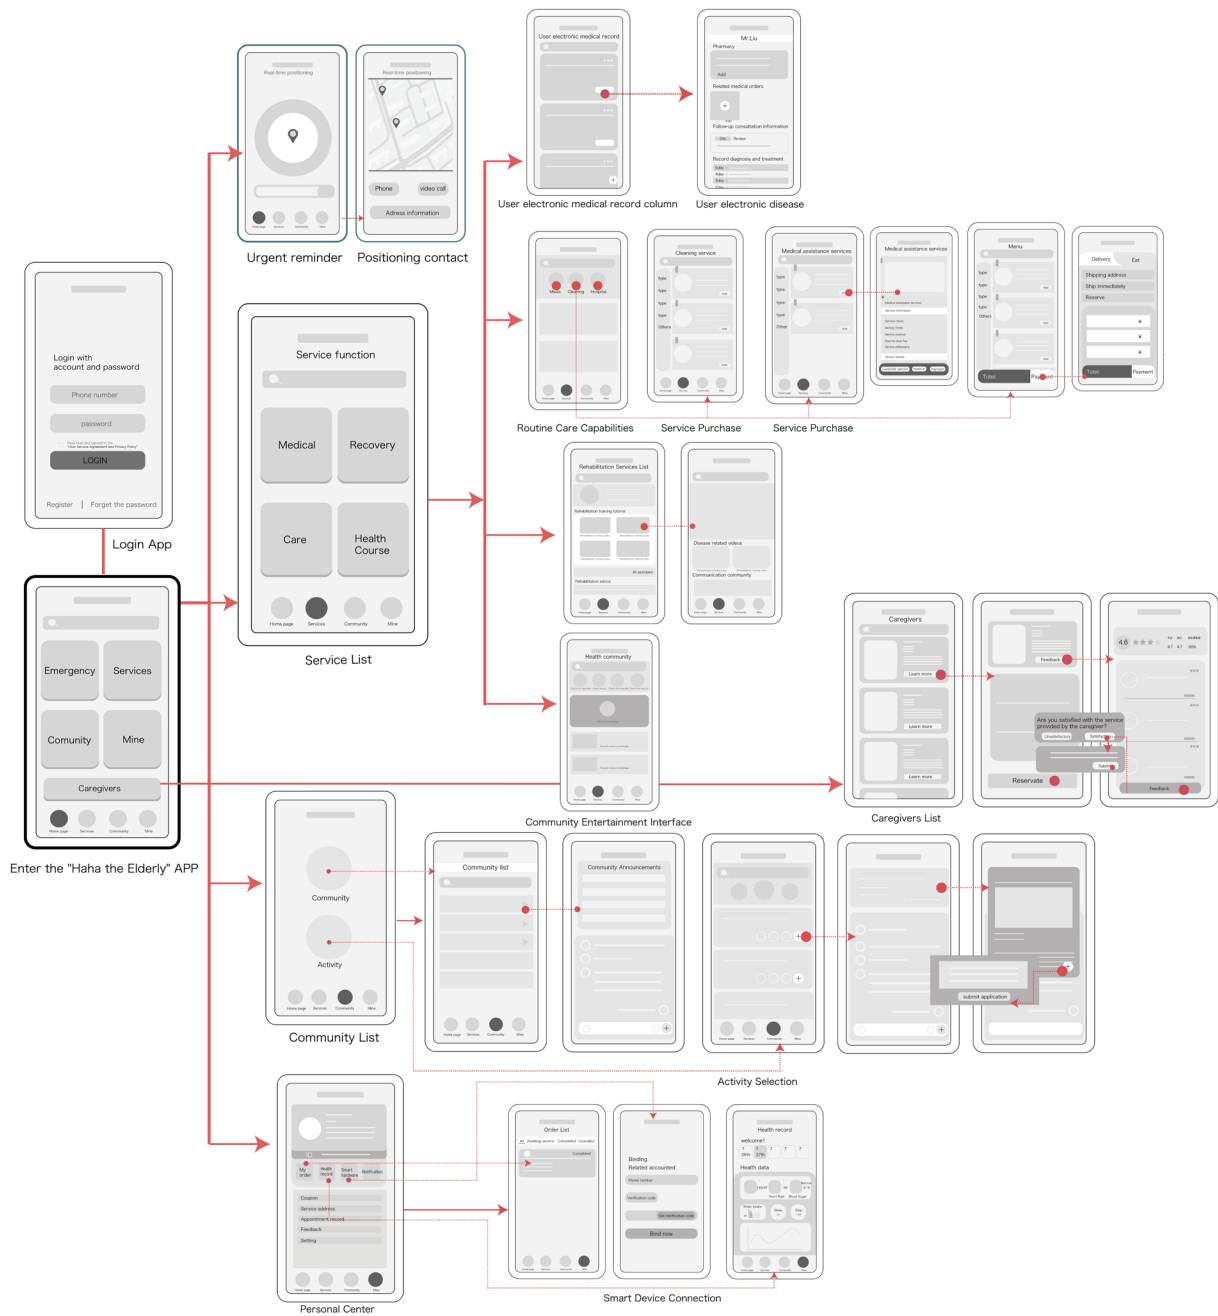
User electronic medical record

Mr.Liu
Pharmacy
Related medical orders
Follow-up consultation information
Record diagnosis and treatment

User electronic medical record column

User electronic disease

Real-time positioning

Real-time positioning
Phone
video call
Adress information

Urgent reminder

Positioning contact

Medic Cleaning Hospital

Cleaning service

Medical assistance services

Medical assistance services

Menu
Total
Payment

Delivery
Eat
Shipping address
Ship immediately
Reserve
Total
Payment

Routine Care Capabilities

Service Purchase

Service Purchase

Login with account and password
Phone number
password
LOGIN
Register | Forget the password

Login App

Service function
Medical
Recovery
Care
Health Course
Home page
Services
Community
Mine

Service List

Rehabilitation Services List
Rehabilitation training tutorial
Rehabilitation advice

Disease related videos
Communication community

Health community

Community Entertainment Interface

Caregivers
Learn more
Learn more
Learn more

Feedback
Are you satisfied with the service provided by the caregiver?
Unsatisfactory
Satisfactory
Submit
Reservate

4.6
Feedback

Caregivers List

Emergency
Services
Comunity
Mine
Caregivers
Home page
Services
Community
Mine

Enter the "Haha the Elderly" APP

Community
Activity

Community List

Community list

Community Announcements

submit application

Activity Selection

My order
Health record
Smart hardware
Notification
Coupon
Service address
Appointment record
Feedback
Setting

Personal Center

Order List
Completed

Binding
Related accounted
Phone number
Verification code
Get Verification code
Bind now

Health record
welcome!
Health data

Smart Device Connection